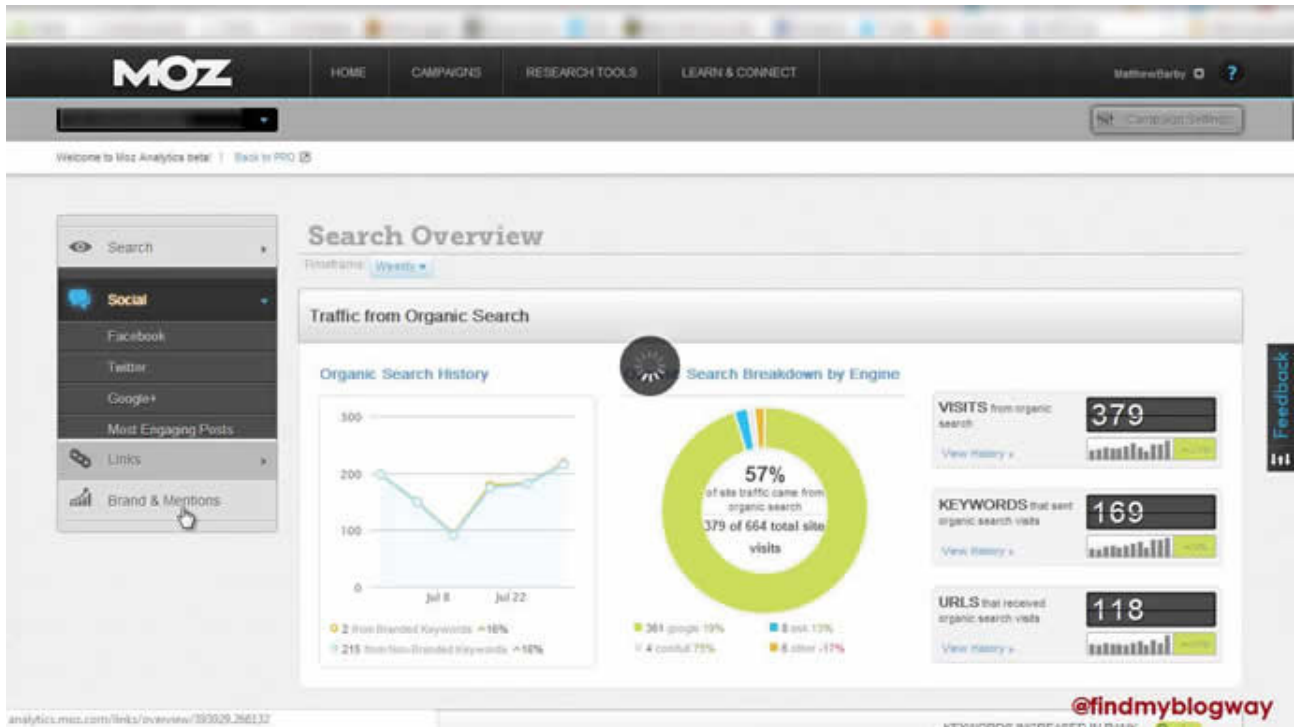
MOZ

HOME CAMPAIGNS RESEARCH TOOLS LEARN & CONNECT

MatthewBarby ?

Campaign Settings

Welcome to Moz Analytics beta! | Back to PRO

Search

Social

Facebook

Twitter

Google+

Most Engaging Posts

Links

Brand & Mentions

Search Overview

Timeframe: Weekly

Traffic from Organic Search

Organic Search History

300

200

100

0

Jul 8

Jul 22

2 from Branded Keywords ^16%

215 from Non-Branded Keywords ^16%

Search Breakdown by Engine

57%

of site traffic came from organic search

379 of 664 total site visits

361 google 19%

8 bing 13%

4 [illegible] 75%

6 other -17%

VISITS from organic search

379

View History »

KEYWORDS that sent organic search visits

169

View History »

URLS that received organic search visits

118

View History »

Feedback

@findmyblogway

analytics.moz.com/links/overview/393929.266132

KEYWORDS INCREASED IN RANK